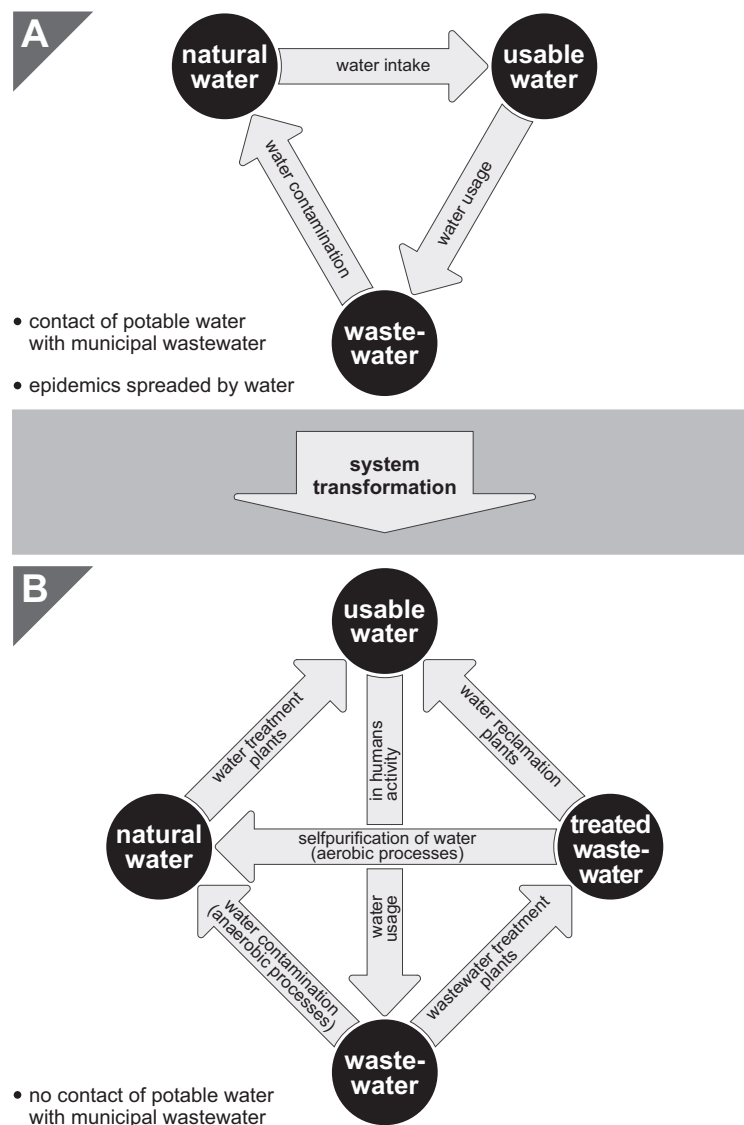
A

natural water

water intake

usable water

water usage

waste-water

water contamination

• contact of potable water with municipal wastewater

• epidemics spreaded by water

system transformation

B

usable water

water treatment plants

in humans activity

water reclamation plants

natural water

selfpurification of water (aerobic processes)

treated waste-water

water contamination (anaerobic processes)

water usage

wastewater treatment plants

waste-water

• no contact of potable water with municipal wastewater